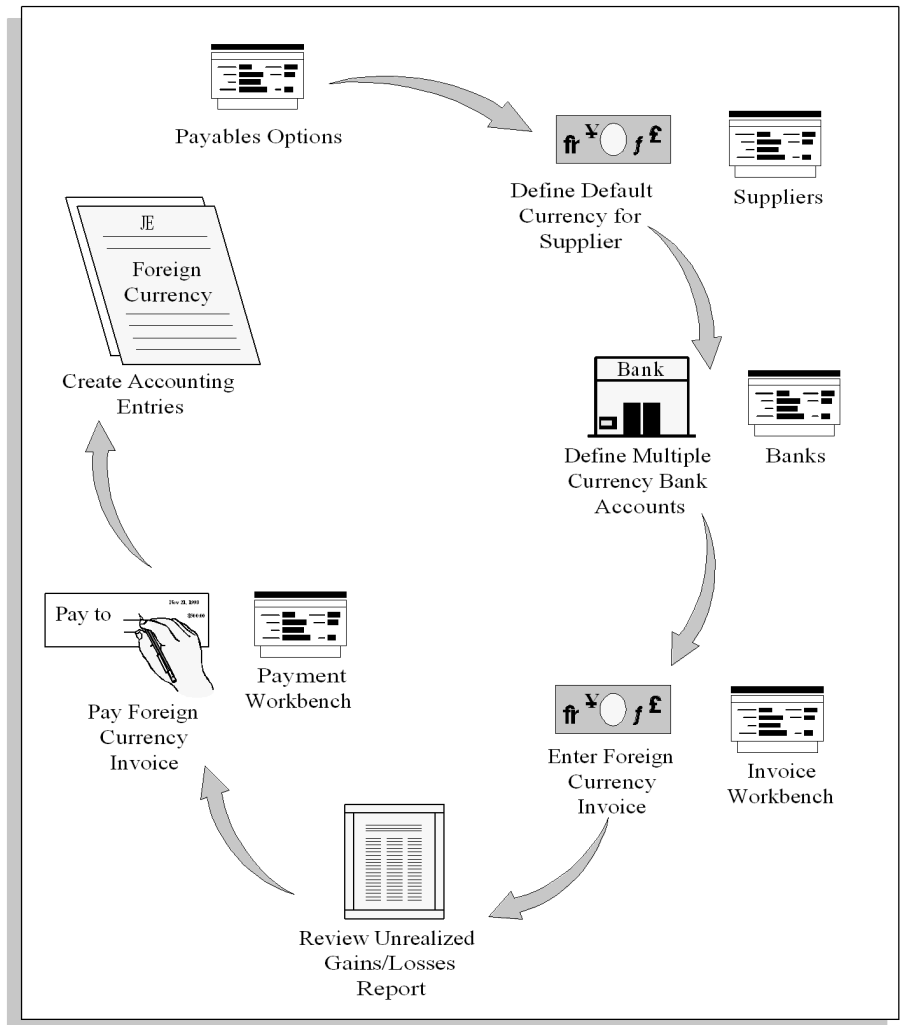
Payables Options

fr ¥ ƒ £

Define Default Currency for Supplier

Suppliers

JE

Foreign Currency

Create Accounting Entries

Bank

Define Multiple Currency Bank Accounts

Banks

Pay to

Nov 21, 2001

$00.00

Payment Workbench

Pay Foreign Currency Invoice

fr ¥ ƒ £

Enter Foreign Currency Invoice

Invoice Workbench

Review Unrealized Gains/Losses Report